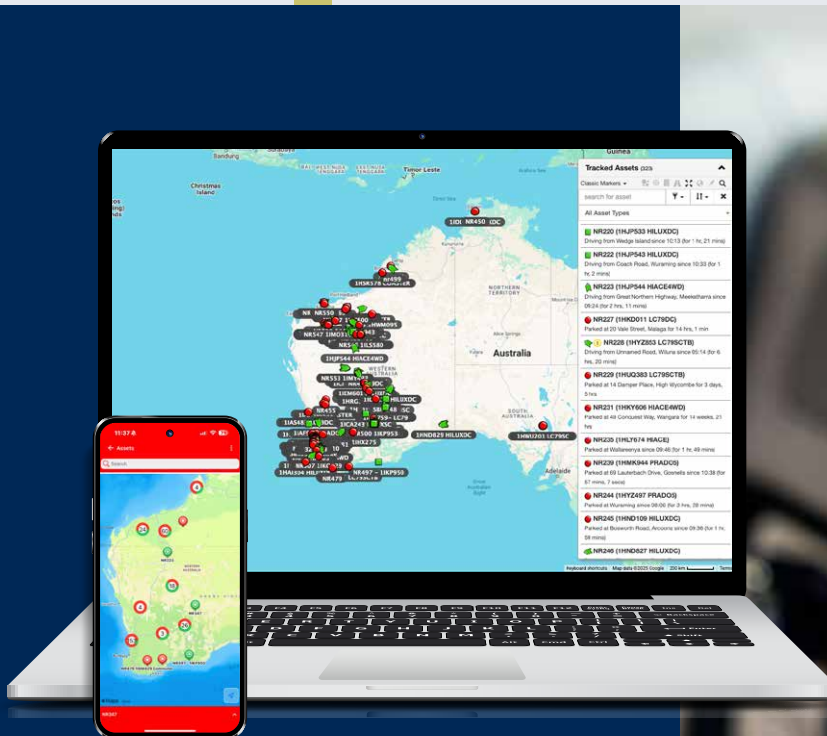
Tracked Assets (323)

Classic Markers

search for asset

All Asset Types

NR220 (1HJP533 HILUXDC)
Driving from Wedge Island since 10:13 (for 1 hr, 21 mins)

NR222 (1HJP543 HILUXDC)
Driving from Coach Road, Wuraming since 10:33 (for 1 hr, 2 mins)

NR223 (1HJP544 HIACE4WD)
Driving from Great Northern Highway, Meekatharra since 09:24 (for 2 hrs, 11 mins)

NR227 (1HKD011 LC79DC)
Parked at 20 Vale Street, Nalaga for 14 hrs, 1 min

NR228 (1HYZ853 LC79SCTB)
Driving from Unnamed Road, Wiluna since 05:14 (for 6 hrs, 20 mins)

NR229 (1HUQ383 LC79SCTB)
Parked at 14 Damper Place, High Wycombe for 3 days, 5 hrs

NR231 (1HKY606 HIACE4WD)
Parked at 48 Conquest Way, Wangara for 14 weeks, 21 hrs

NR235 (1HLY674 HIACE)
Parked at Wallareenya since 09:46 (for 1 hr, 49 mins)

NR239 (1HMK944 PRADOS)
Parked at 69 Lauterbach Drive, Gosnells since 10:38 (for 57 mins, 7 secs)

NR244 (1HYZ497 PRADOS)
Parked at Wuraming since 09:06 (for 2 hrs, 29 mins)

NR245 (1HND109 HILUXDC)
Parked at Bosworth Road, Aroona since 09:36 (for 1 hr, 59 mins)

NR246 (1HND627 HILUXDC)

Australia
NORTHERN TERRITORY
SOUTH AUSTRALIA
Adelaide
Christmas Island
Timor Leste
Bandung
Guinea

NR450
NR499
NR550
NR547
NR553
1HJP544 HIACE4WD
HILUXDC
1HND629 HILUXDC
1HNU203 LC79SC
NR497 - 11KP950
NR479

Keyboard shortcuts Map data ©2025 Google 200 km Terms

11:37
Assets
Search
NR247